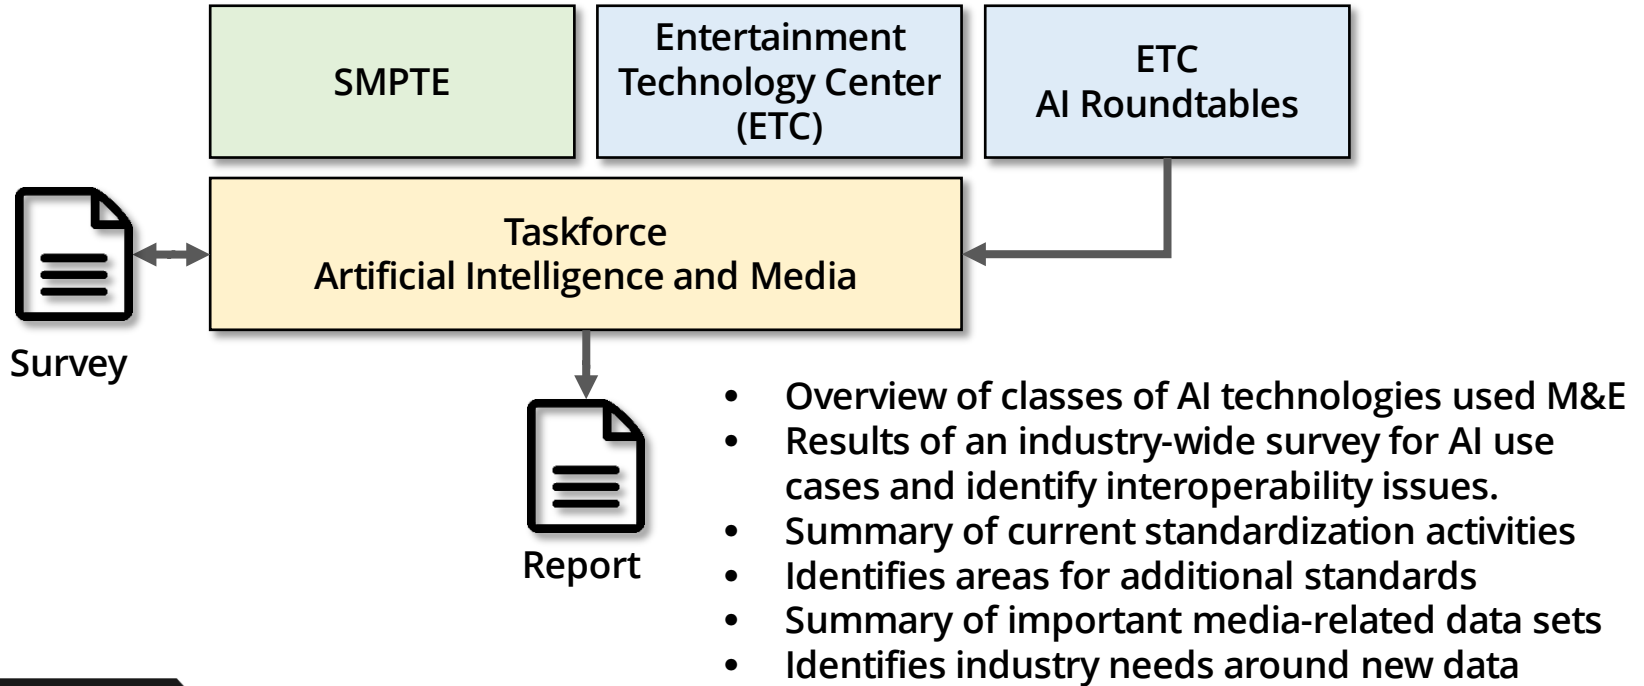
SMPTE

Entertainment Technology Center (ETC)

ETC AI Roundtables

Taskforce
Artificial Intelligence and Media

Survey

Report

- Overview of classes of AI technologies used M&E
- Results of an industry-wide survey for AI use cases and identify interoperability issues.
- Summary of current standardization activities
- Identifies areas for additional standards
- Summary of important media-related data sets
- Identifies industry needs around new data